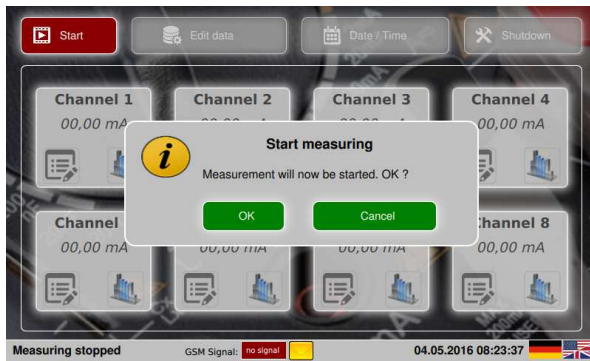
Start

Edit data

Date / Time

Shutdown

Channel 1
00,00 mA

Channel 2

Channel 3

Channel 4
00,00 mA

Start measuring

Measurement will now be started. OK ?

OK

Cancel

Channel
00,00 mA

00,00 mA

Channel 8
00,00 mA

Measuring stopped

GSM Signal: no signal

04.05.2016 08:23:37